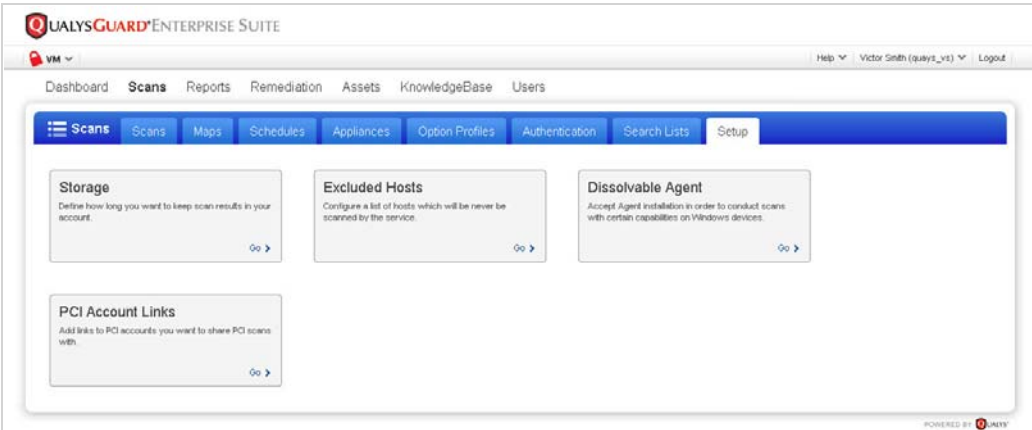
QUALYSGUARD® ENTERPRISE SUITE

VM

Help Victor Smith (quays_vs) Logout

Dashboard Scans Reports Remediation Assets KnowledgeBase Users

Scans Scans Maps Schedules Appliances Option Profiles Authentication Search Lists Setup

Storage
Define how long you want to keep scan results in your account.
Go >

Excluded Hosts
Configure a list of hosts which will be never be scanned by the service.
Go >

Dissolvable Agent
Accept Agent installation in order to conduct scans with certain capabilities on Windows devices.
Go >

PCI Account Links
Add links to PCI accounts you want to share PCI scans with.
Go >

POWERED BY QUALYS